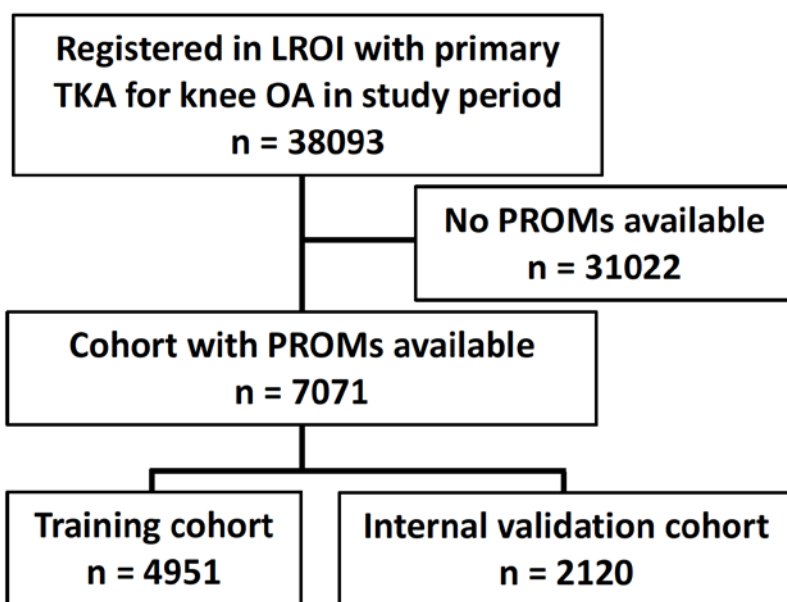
Registered in LROI with primary TKA for knee OA in study period
n = 38093

No PROMs available
n = 31022

Cohort with PROMs available
n = 7071

Training cohort
n = 4951

Internal validation cohort
n = 2120